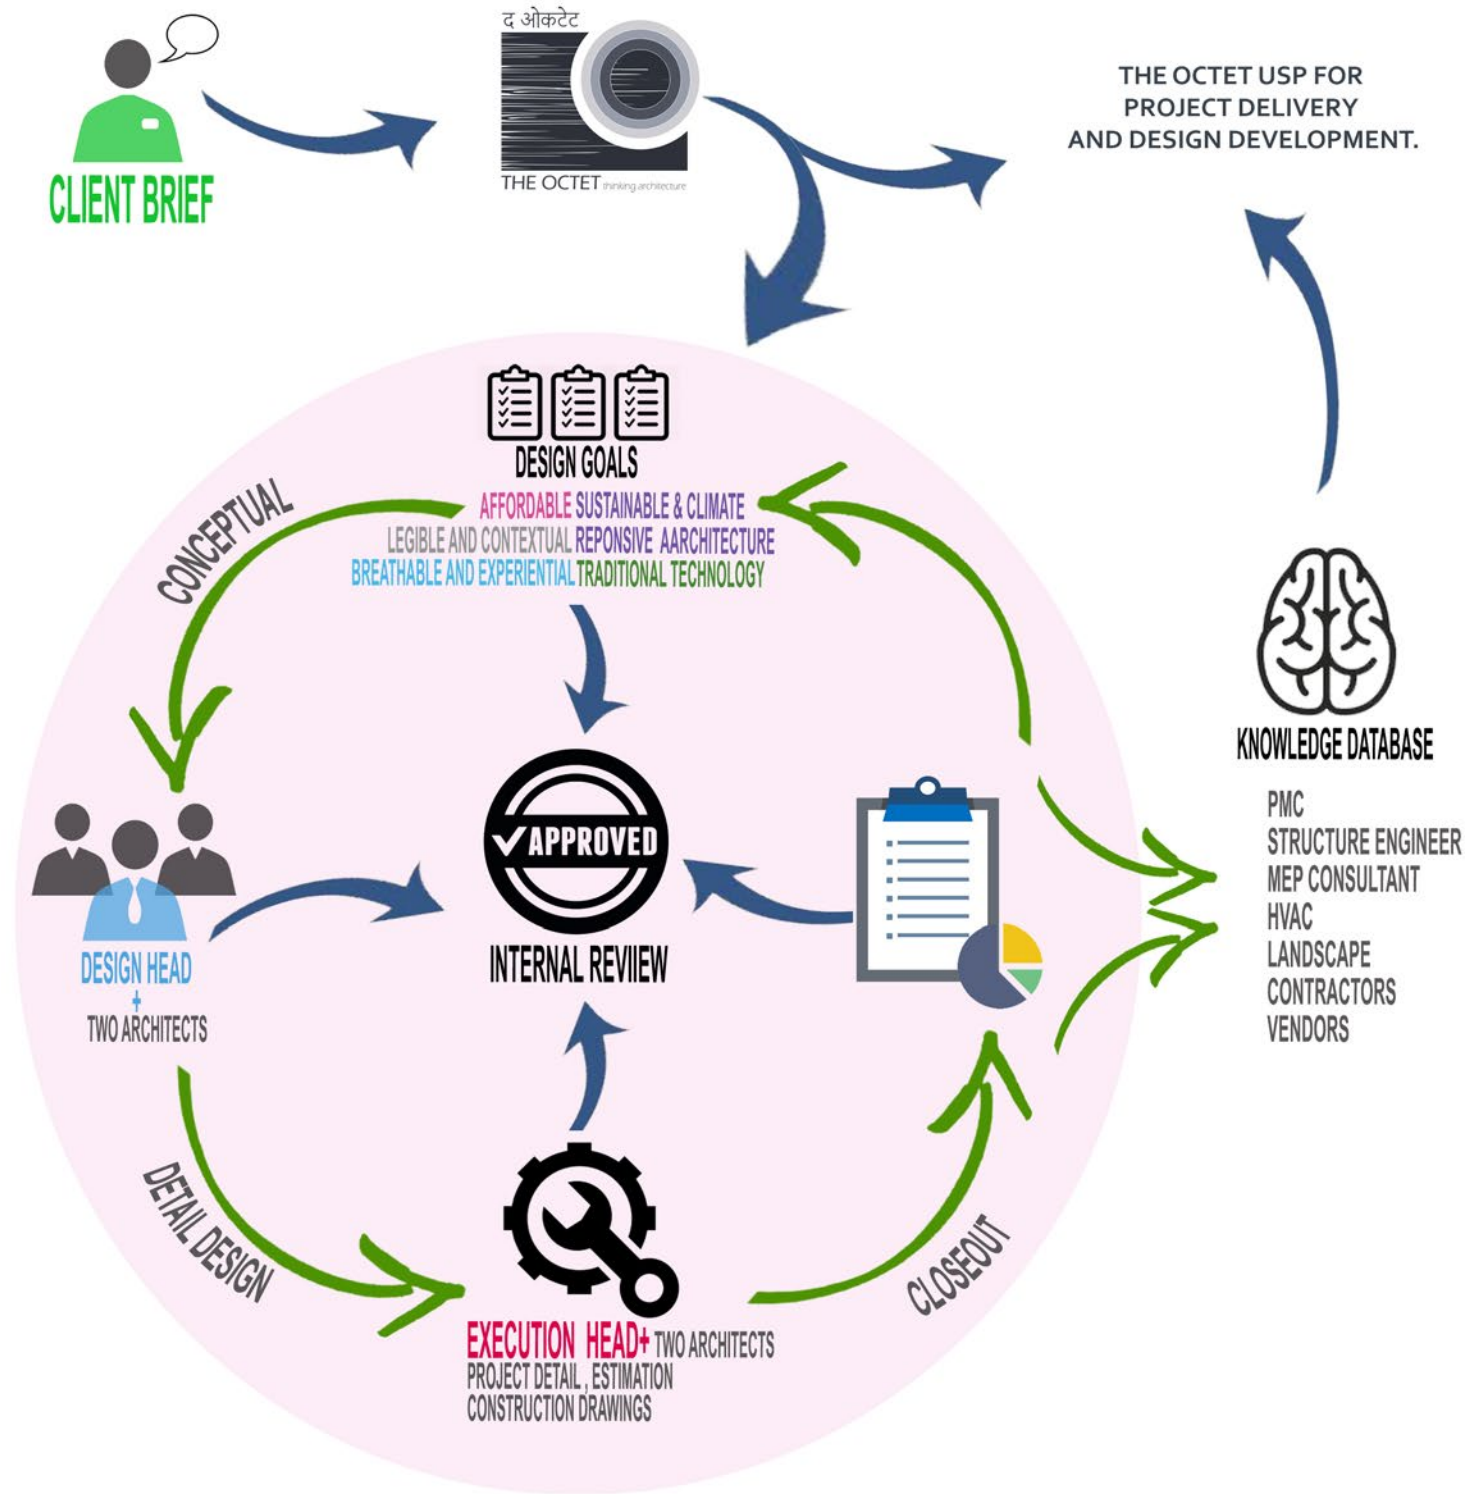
CLIENT BRIEF

द ओकटेट

THE OCTET thinking architecture

THE OCTET USP FOR PROJECT DELIVERY AND DESIGN DEVELOPMENT.

DESIGN GOALS

AFFORDABLE SUSTAINABLE & CLIMATE
LEGIBLE AND CONTEXTUAL REPONSIVE AARCHITECTURE
BREATHABLE AND EXPERIENTIAL TRADITIONAL TECHNOLOGY

CONCEPTUAL

APPROVED

INTERNAL REVIIEW

DESIGN HEAD
+
TWO ARCHITECTS

DETAIL DESIGN

EXECUTION HEAD+ TWO ARCHITECTS
PROJECT DETAIL , ESTIMATION
CONSTRUCTION DRAWINGS

CLOSEOUT

KNOWLEDGE DATABASE

PMC
STRUCTURE ENGINEER
MEP CONSULTANT
HVAC
LANDSCAPE
CONTRACTORS
VENDORS